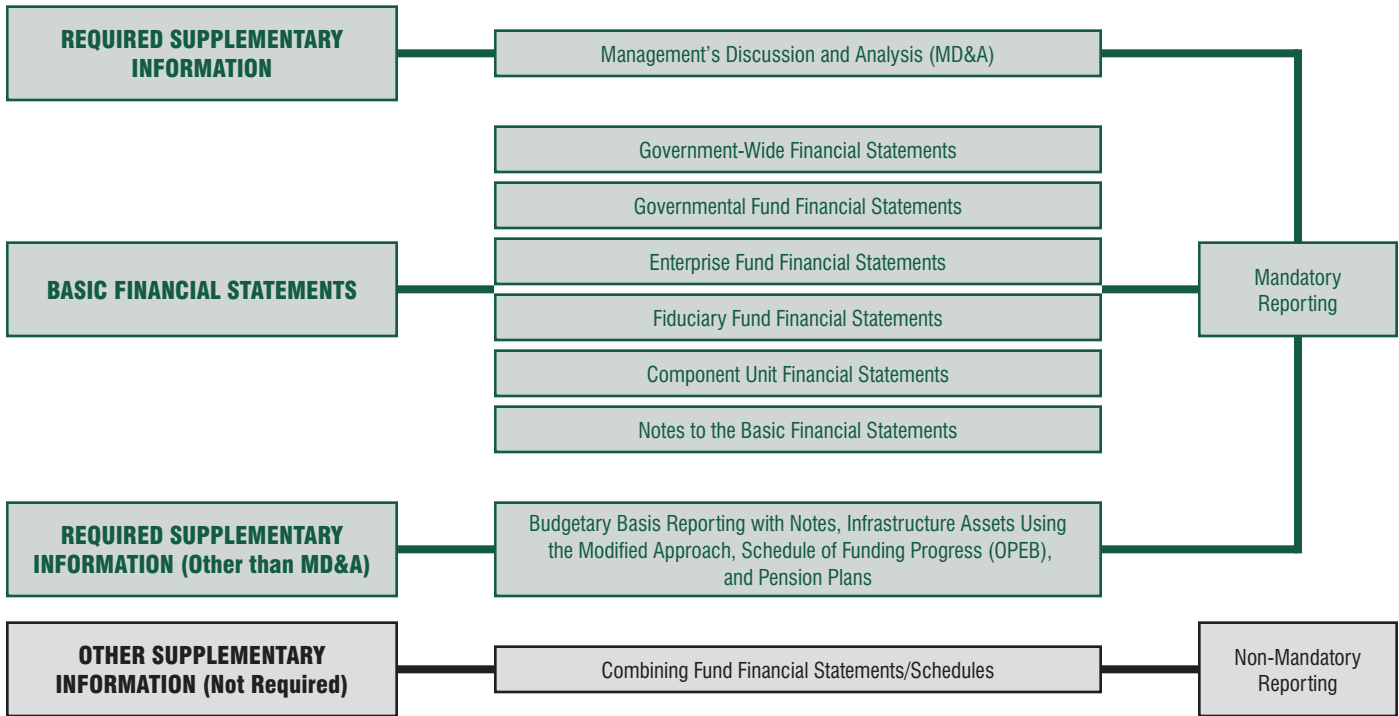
REQUIRED SUPPLEMENTARY INFORMATION

Management's Discussion and Analysis (MD&A)

Government-Wide Financial Statements

Governmental Fund Financial Statements

BASIC FINANCIAL STATEMENTS

Enterprise Fund Financial Statements

Mandatory Reporting

Fiduciary Fund Financial Statements

Component Unit Financial Statements

Notes to the Basic Financial Statements

REQUIRED SUPPLEMENTARY INFORMATION (Other than MD&A)

Budgetary Basis Reporting with Notes, Infrastructure Assets Using the Modified Approach, Schedule of Funding Progress (OPEB), and Pension Plans

OTHER SUPPLEMENTARY INFORMATION (Not Required)

Combining Fund Financial Statements/Schedules

Non-Mandatory Reporting